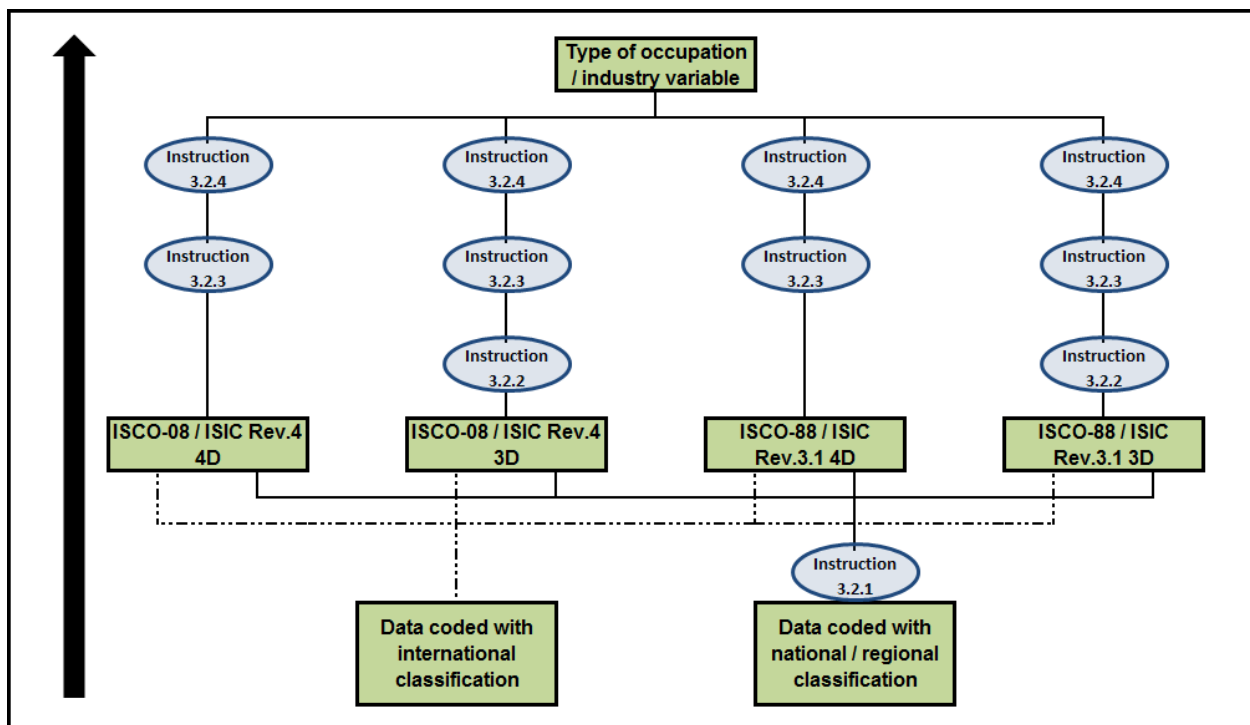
Type of occupation / industry variable

Instruction 3.2.4

Instruction 3.2.3

ISCO-08 / ISIC Rev.4 4D

Instruction 3.2.4

Instruction 3.2.3

Instruction 3.2.2

ISCO-08 / ISIC Rev.4 3D

Instruction 3.2.4

Instruction 3.2.3

ISCO-88 / ISIC Rev.3.1 4D

Instruction 3.2.4

Instruction 3.2.3

Instruction 3.2.2

ISCO-88 / ISIC Rev.3.1 3D

Instruction 3.2.1

Data coded with international classification

Data coded with national / regional classification